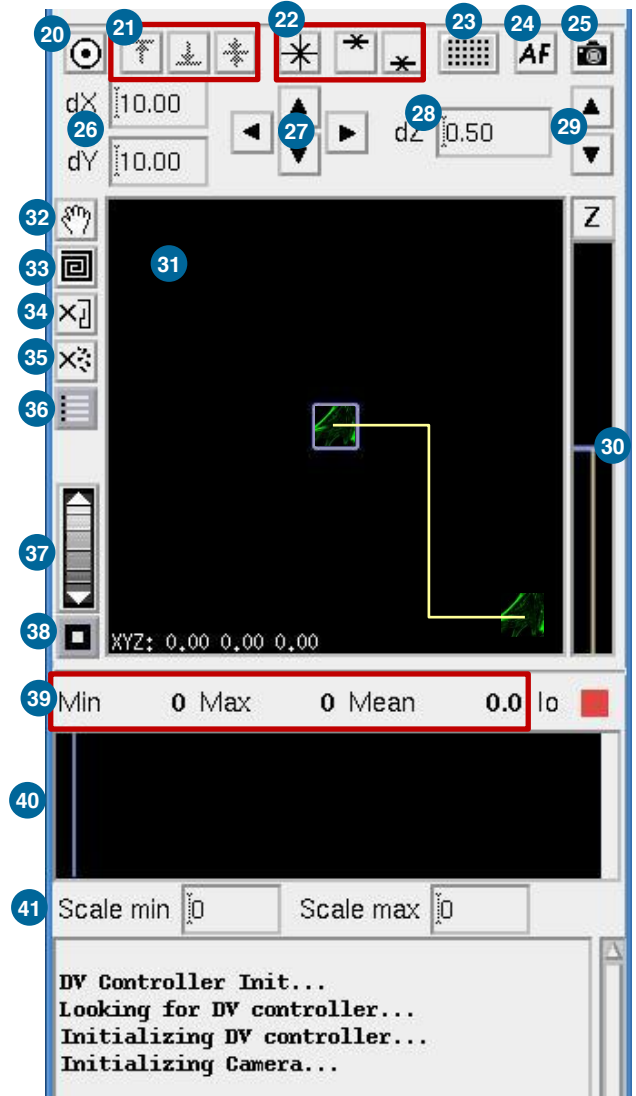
20 21 22 23 24 25

AF

dX 10.00
26
dY 10.00

27
28 dZ 0.50
29

32
33
34
35
36
31

Z

30

37
38

XYZ: 0.00 0.00 0.00

39 Min 0 Max 0 Mean 0.0 Io

40

41 Scale min 0 Scale max 0

DV Controller Init...
Looking for DV controller...
Initializing DV controller...
Initializing Camera...